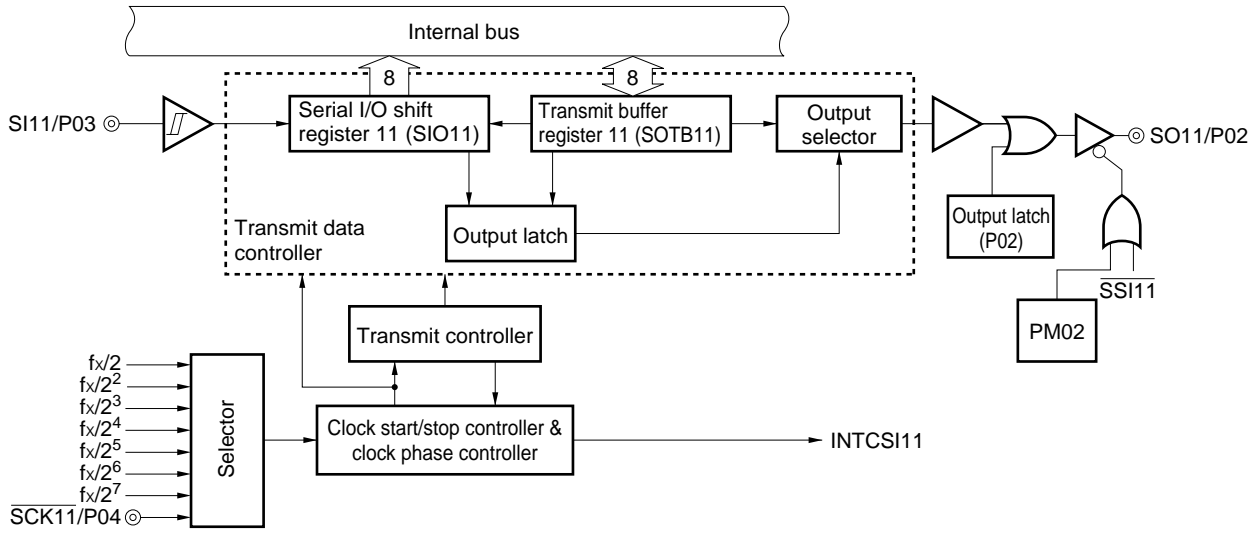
Internal bus

8

8

SI11/P03

Serial I/O shift register 11 (SIO11)

Transmit buffer register 11 (SOTB11)

Output selector

SO11/P02

Output latch (P02)

Transmit data controller

Output latch

$\overline{SSI11}$

PM02

Transmit controller

$f_X/2$
$f_X/2^2$
$f_X/2^3$
$f_X/2^4$
$f_X/2^5$
$f_X/2^6$
$f_X/2^7$
$\overline{SCK11}$/P04

Selector

Clock start/stop controller & clock phase controller

INTCSI11